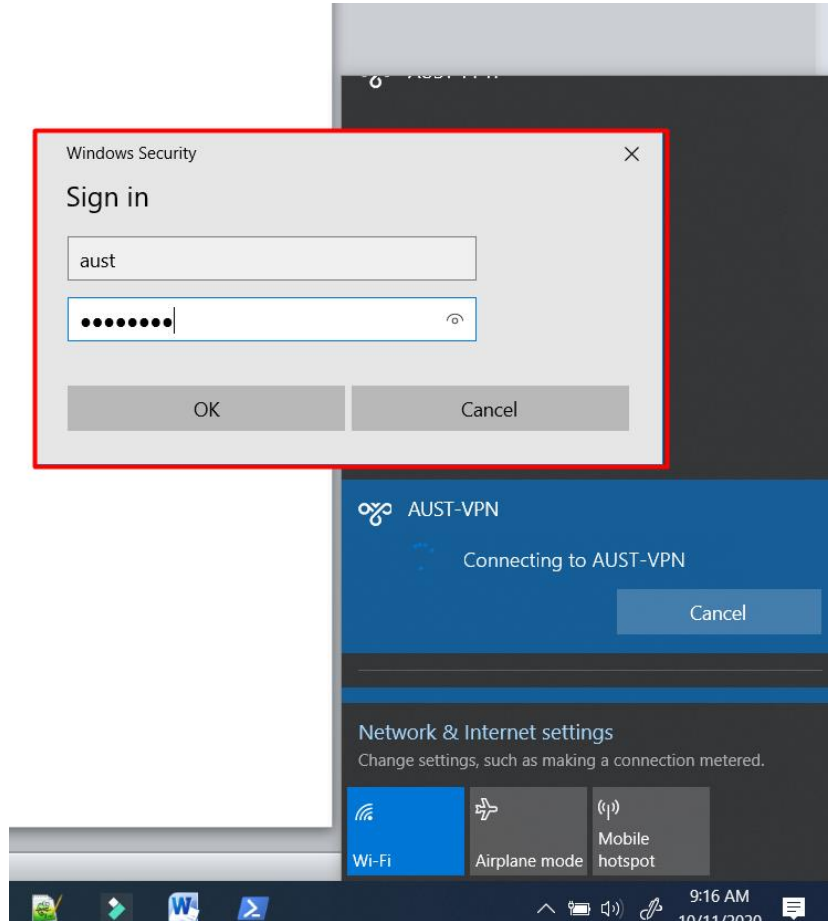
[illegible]

Windows Security

Sign in

aust

••••••••

OK

Cancel

AUST-VPN

Connecting to AUST-VPN

Cancel

Network & Internet settings

Change settings, such as making a connection metered.

Wi-Fi

Airplane mode

Mobile hotspot

9:16 AM

10/11/2020